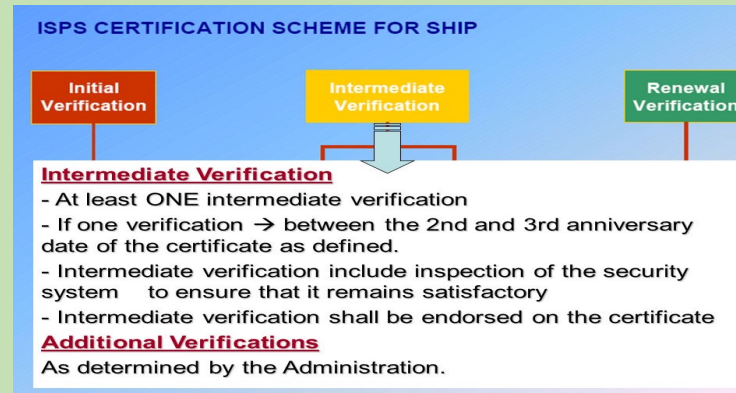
ISPS CERTIFICATION SCHEME FOR SHIP

Initial Verification

Intermediate Verification

Renewal Verification

Intermediate Verification

- At least ONE intermediate verification

- If one verification → between the 2nd and 3rd anniversary date of the certificate as defined.

- Intermediate verification include inspection of the security system to ensure that it remains satisfactory

- Intermediate verification shall be endorsed on the certificate

Additional Verifications

As determined by the Administration.